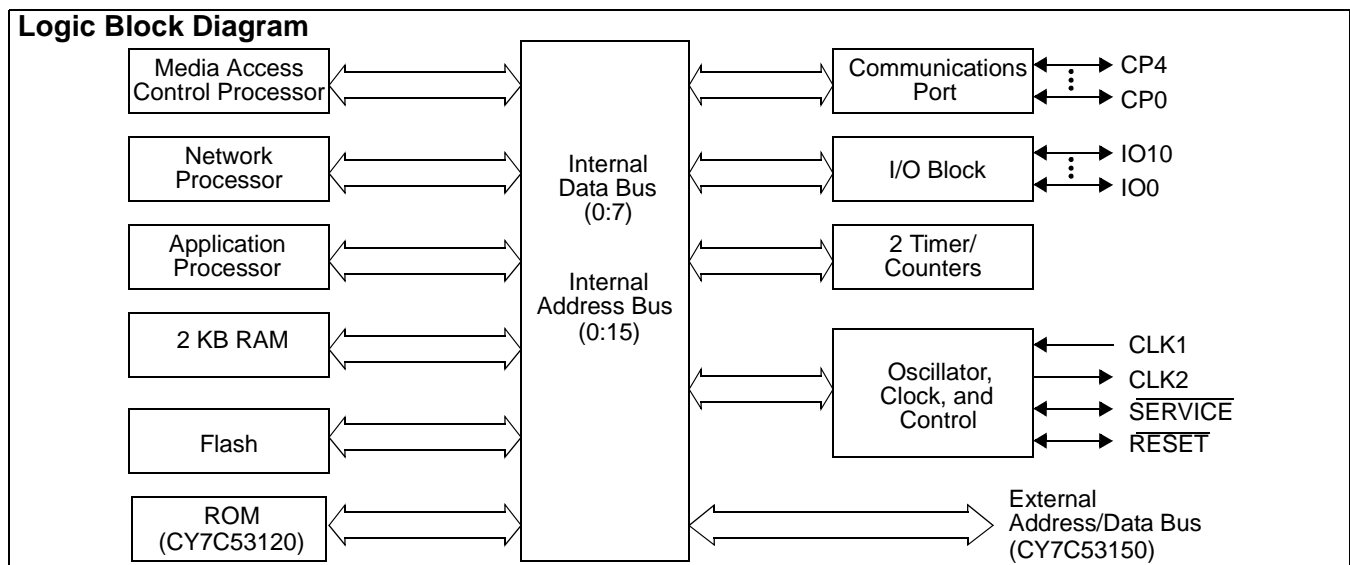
Logic Block Diagram

Media Access Control Processor

Network Processor

Application Processor

2 KB RAM

Flash

ROM (CY7C53120)

Internal Data Bus (0:7)

Internal Address Bus (0:15)

Communications Port

CP4

CP0

I/O Block

IO10

IO0

2 Timer/ Counters

Oscillator, Clock, and Control

CLK1

CLK2

$\overline{\text{SERVICE}}$

$\overline{\text{RESET}}$

External Address/Data Bus (CY7C53150)